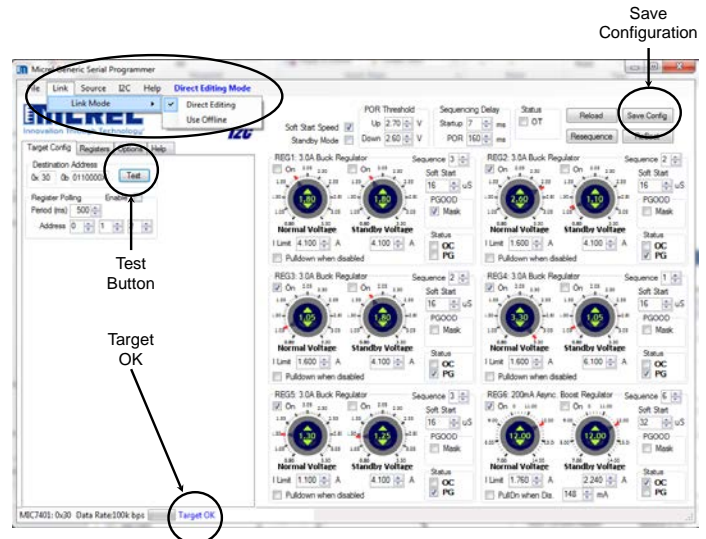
Save Configuration

Micrel Generic Serial Programmer

File Link Source I2C Help Direct Editing Mode

Link Mode

Direct Editing

Use Offline

MICREL

Innovation Through Technology

I2C

Soft Start Speed

Standby Mode

POR Threshold

Up 2.70 V

Down 2.60 V

Sequencing Delay

Startup 7 ms

POR 160 ms

Status

OT

Reload

Save Config

Resequence

Reboot

Target Config Registers Options Help

Destination Address

0x 30 0b 01100000

Test

Register Polling Enable

Period (ms) 500

Address 0 1 2

REG1: 3.0A Buck Regulator

Sequence 3

On

On

1.80

1.80

Normal Voltage

Standby Voltage

Soft Start

16 uS

PGOOD

Mask

I Limit 4.100 A

4.100 A

Pulldown when disabled

Status

OC

PG

REG2: 3.0A Buck Regulator

Sequence 2

On

On

2.60

1.10

Normal Voltage

Standby Voltage

Soft Start

16 uS

PGOOD

Mask

I Limit 1.600 A

4.100 A

Pulldown when disabled

Status

OC

PG

REG3: 3.0A Buck Regulator

Sequence 2

On

On

1.05

1.05

Normal Voltage

Standby Voltage

Soft Start

16 uS

PGOOD

Mask

I Limit 1.600 A

4.100 A

Pulldown when disabled

Status

OC

PG

REG4: 3.0A Buck Regulator

Sequence 1

On

On

3.30

3.30

Normal Voltage

Standby Voltage

Soft Start

16 uS

PGOOD

Mask

I Limit 1.600 A

6.100 A

Pulldown when disabled

Status

OC

PG

REG5: 3.0A Buck Regulator

Sequence 3

On

On

1.30

1.25

Normal Voltage

Standby Voltage

Soft Start

16 uS

PGOOD

Mask

I Limit 1.100 A

4.100 A

Pulldown when disabled

Status

OC

PG

REG6: 200mA Async. Boost Regulator

Sequence 6

On

On

12.00

12.00

Normal Voltage

Standby Voltage

Soft Start

32 uS

PGOOD

Mask

I Limit 1.760 A

2.240 A

PullDn when Dis.

148 mA

Status

OC

PG

Test Button

Target OK

MIC7401: 0x30 Data Rate:100k bps

Target OK